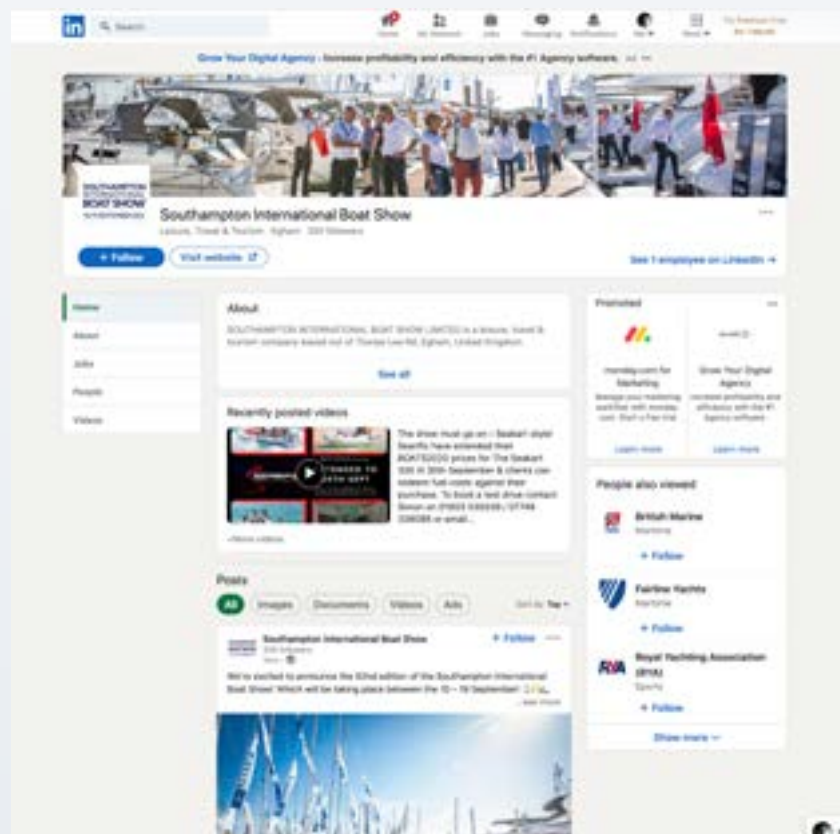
in Search

Home My Network Jobs Messaging Notifications Me Work Try Premium Free

Grow Your Digital Agency - Increase profitability and efficiency with the #1 Agency software. Ad

SOUTHAMPTON INTERNATIONAL BOAT SHOW

Southampton International Boat Show

Leisure, Travel & Tourism · Egham · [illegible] followers

+ Follow Visit website

See 1 employee on LinkedIn →

Home
About
Jobs
People
Videos

About

SOUTHAMPTON INTERNATIONAL BOAT SHOW LIMITED is a leisure, travel & tourism company based out of Thorpe Lea Rd, Egham, United Kingdom.

See all

Recently posted videos

The show must go on - Seakart style! Seariffs have extended their BOATS2020 prices for The Seakart 335 til 30th September & clients can redeem full costs against their purchase. To book a test drive contact Simon on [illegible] or email...

+More videos

Posts

All Images Documents Videos Ads Sort by: Top

Southampton International Boat Show
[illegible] followers
+ Follow

We're excited to announce the 52nd edition of the Southampton International Boat Show! Which will be taking place between the 10 - 19 September!
...see more

Promoted

monday.com for Marketing
Manage your marketing workflow with monday.com. Start a Free trial
Learn more

Grow Your Digital Agency
Increase profitability and efficiency with the #1 Agency software
Learn more

People also viewed

British Marine
Maritime
+ Follow

Fairline Yachts
Maritime
+ Follow

Royal Yachting Association (RYA)
Sports
+ Follow

Show more